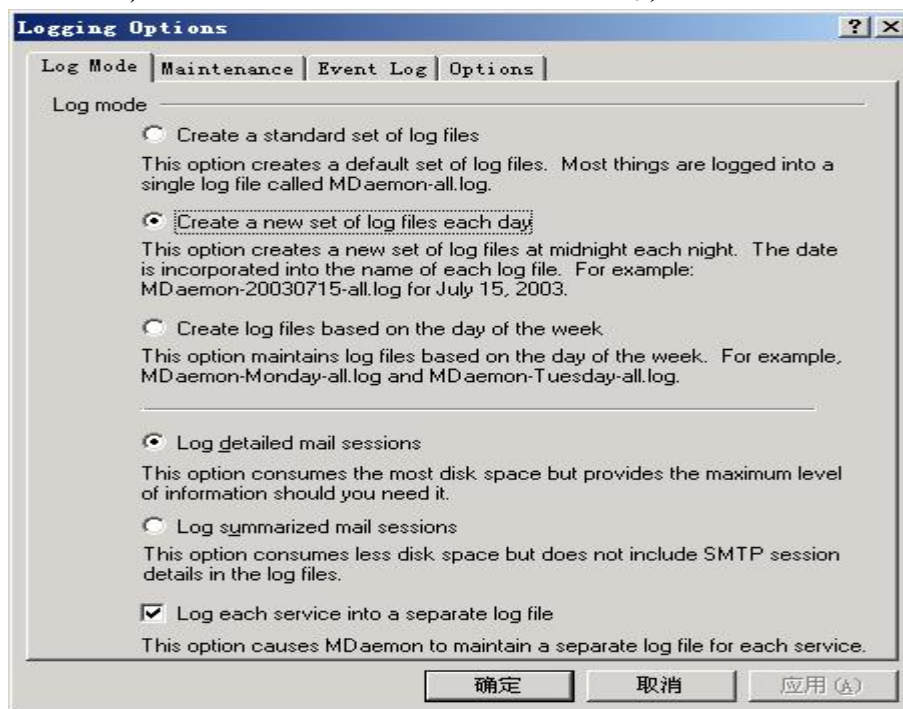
Logging Options

? X

Log Mode | Maintenance | Event Log | Options

Log mode

Create a standard set of log files

This option creates a default set of log files. Most things are logged into a single log file called MDaemon-all.log.

Create a new set of log files each day

This option creates a new set of log files at midnight each night. The date is incorporated into the name of each log file. For example: MDaemon-20030715-all.log for July 15, 2003.

Create log files based on the day of the week

This option maintains log files based on the day of the week. For example, MDaemon-Monday-all.log and MDaemon-Tuesday-all.log.

Log detailed mail sessions

This option consumes the most disk space but provides the maximum level of information should you need it.

Log summarized mail sessions

This option consumes less disk space but does not include SMTP session details in the log files.

Log each service into a separate log file

This option causes MDaemon to maintain a separate log file for each service.

确定 取消 应用(A)